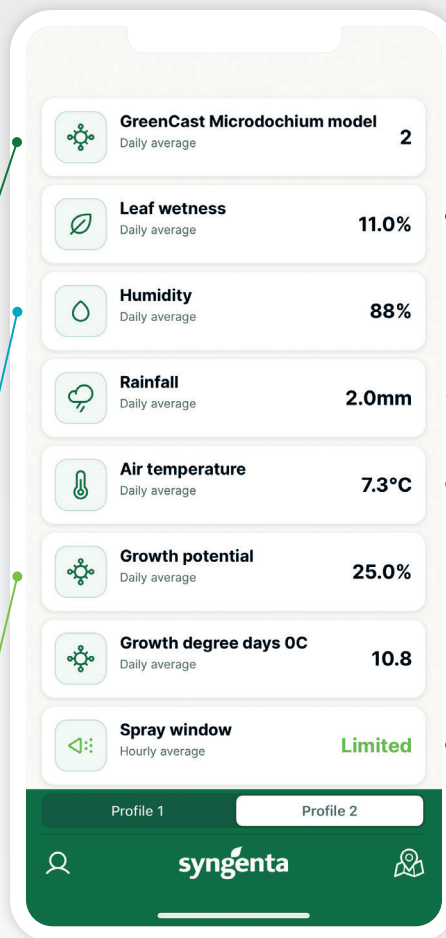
GreenCast Microdochium model
Daily average
2

Leaf wetness
Daily average
11.0%

Humidity
Daily average
88%

Rainfall
Daily average
2.0mm

Air temperature
Daily average
7.3°C

Growth potential
Daily average
25.0%

Growth degree days 0C
Daily average
10.8

Spray window
Hourly average
Limited

Profile 1
Profile 2

syngenta